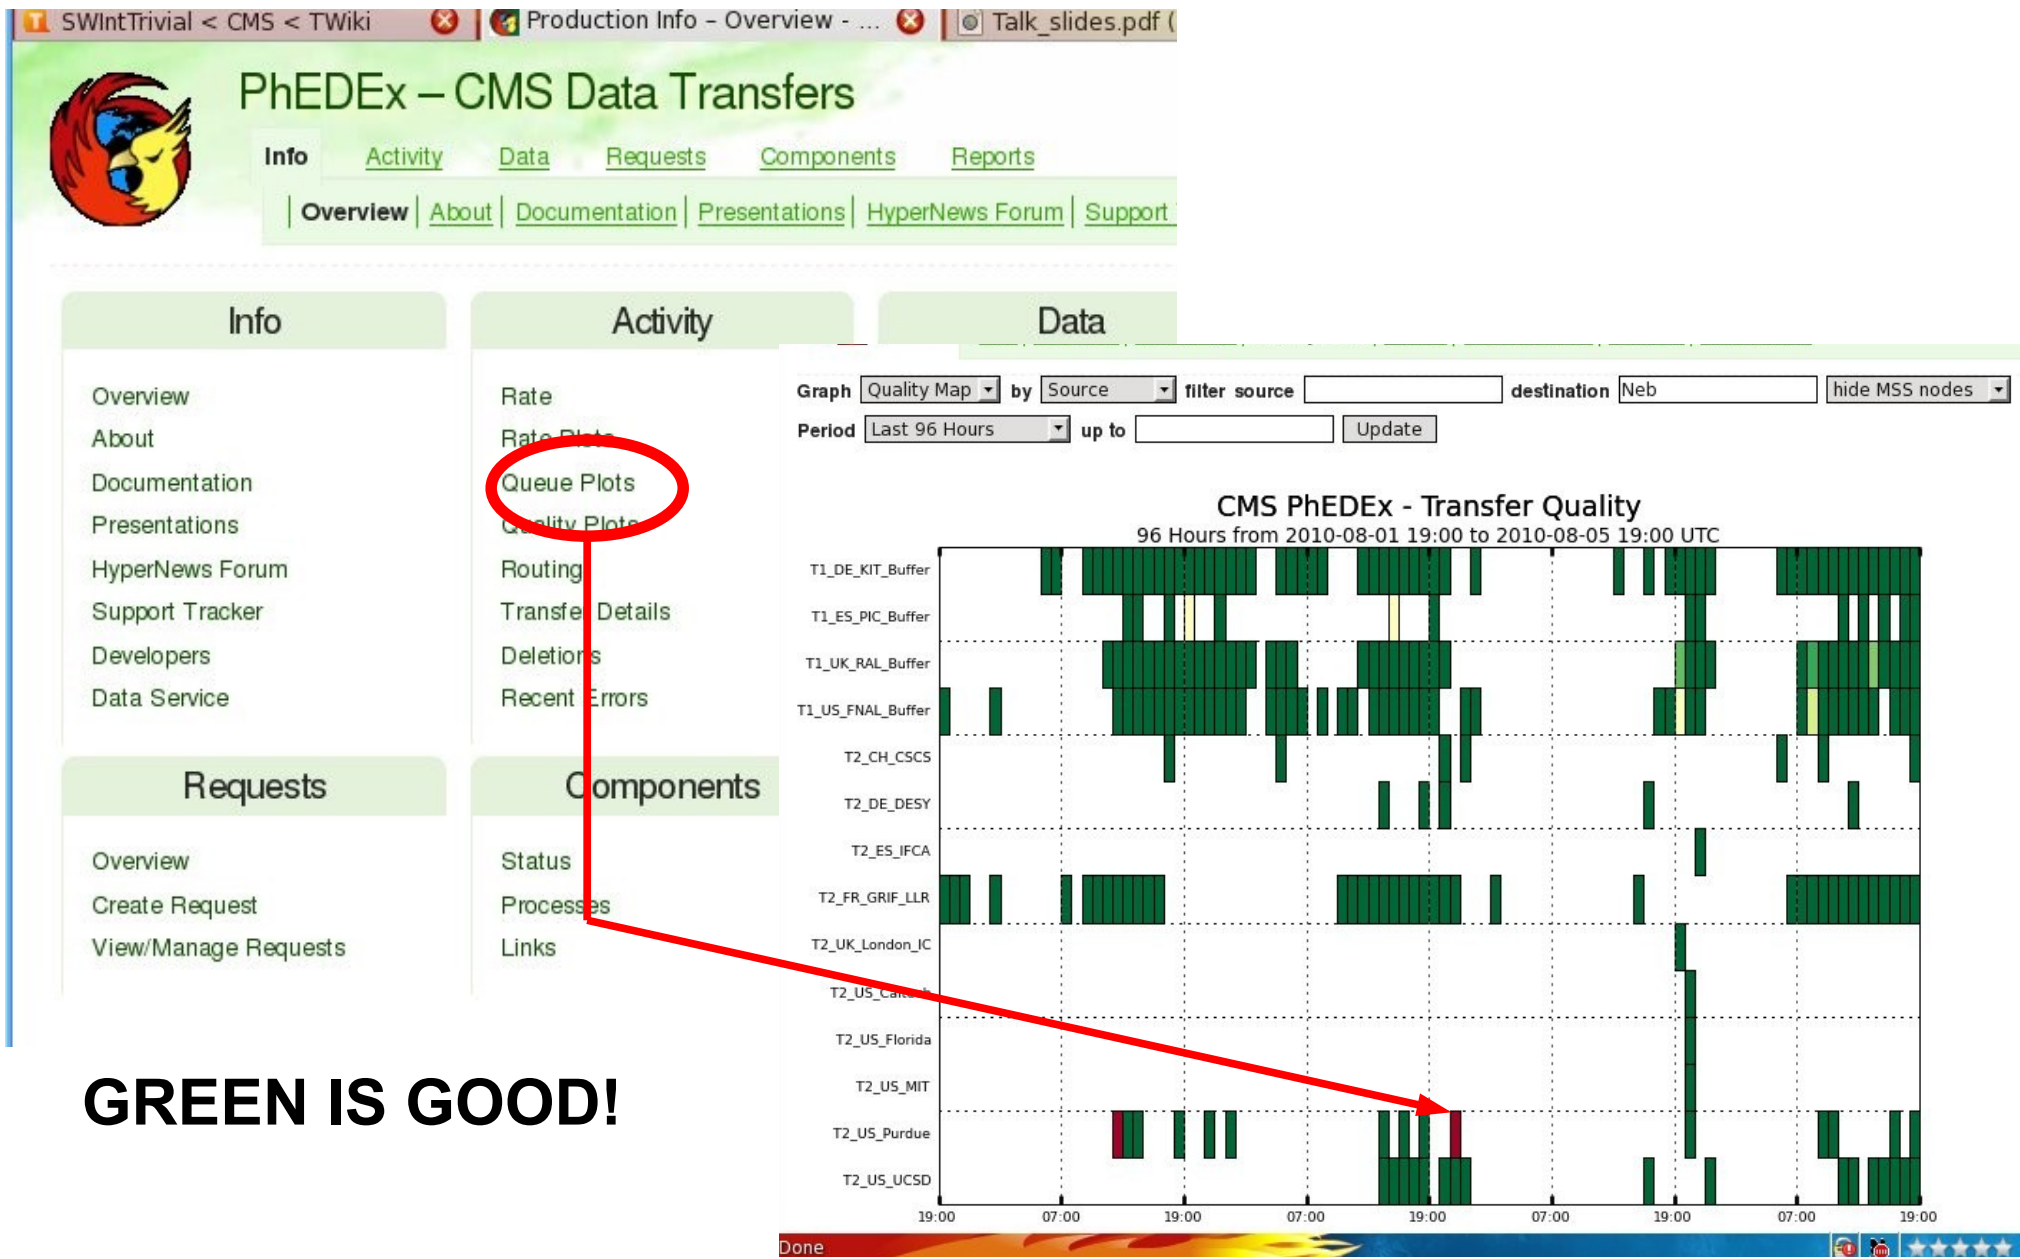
SWIntTrivial < CMS < TWiki | Production Info – Overview - ... | Talk_slides.pdf (

PhEDEx – CMS Data Transfers

Info Activity Data Requests Components Reports

| Overview | About | Documentation | Presentations | HyperNews Forum | Support

Info

Overview
About
Documentation
Presentations
HyperNews Forum
Support Tracker
Developers
Data Service

Activity

Rate
Rate Plots
Queue Plots
Quality Plots
Routing
Transfer Details
Deletions
Recent Errors

Data

Requests

Overview
Create Request
View/Manage Requests

Components

Status
Processes
Links

Graph Quality Map by Source filter source destination Neb hide MSS nodes
Period Last 96 Hours up to Update

CMS PhEDEx - Transfer Quality
96 Hours from 2010-08-01 19:00 to 2010-08-05 19:00 UTC

T1_DE_KIT_Buffer
T1_ES_PIC_Buffer
T1_UK_RAL_Buffer
T1_US_FNAL_Buffer
T2_CH_CSCS
T2_DE_DESY
T2_ES_IFCA
T2_FR_GRIF_LLR
T2_UK_London_IC
T2_US_Cal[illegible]
T2_US_Florida
T2_US_MIT
T2_US_Purdue
T2_US_UCSD

19:00 07:00 19:00 07:00 19:00 07:00 19:00 07:00 19:00

GREEN IS GOOD!

Done